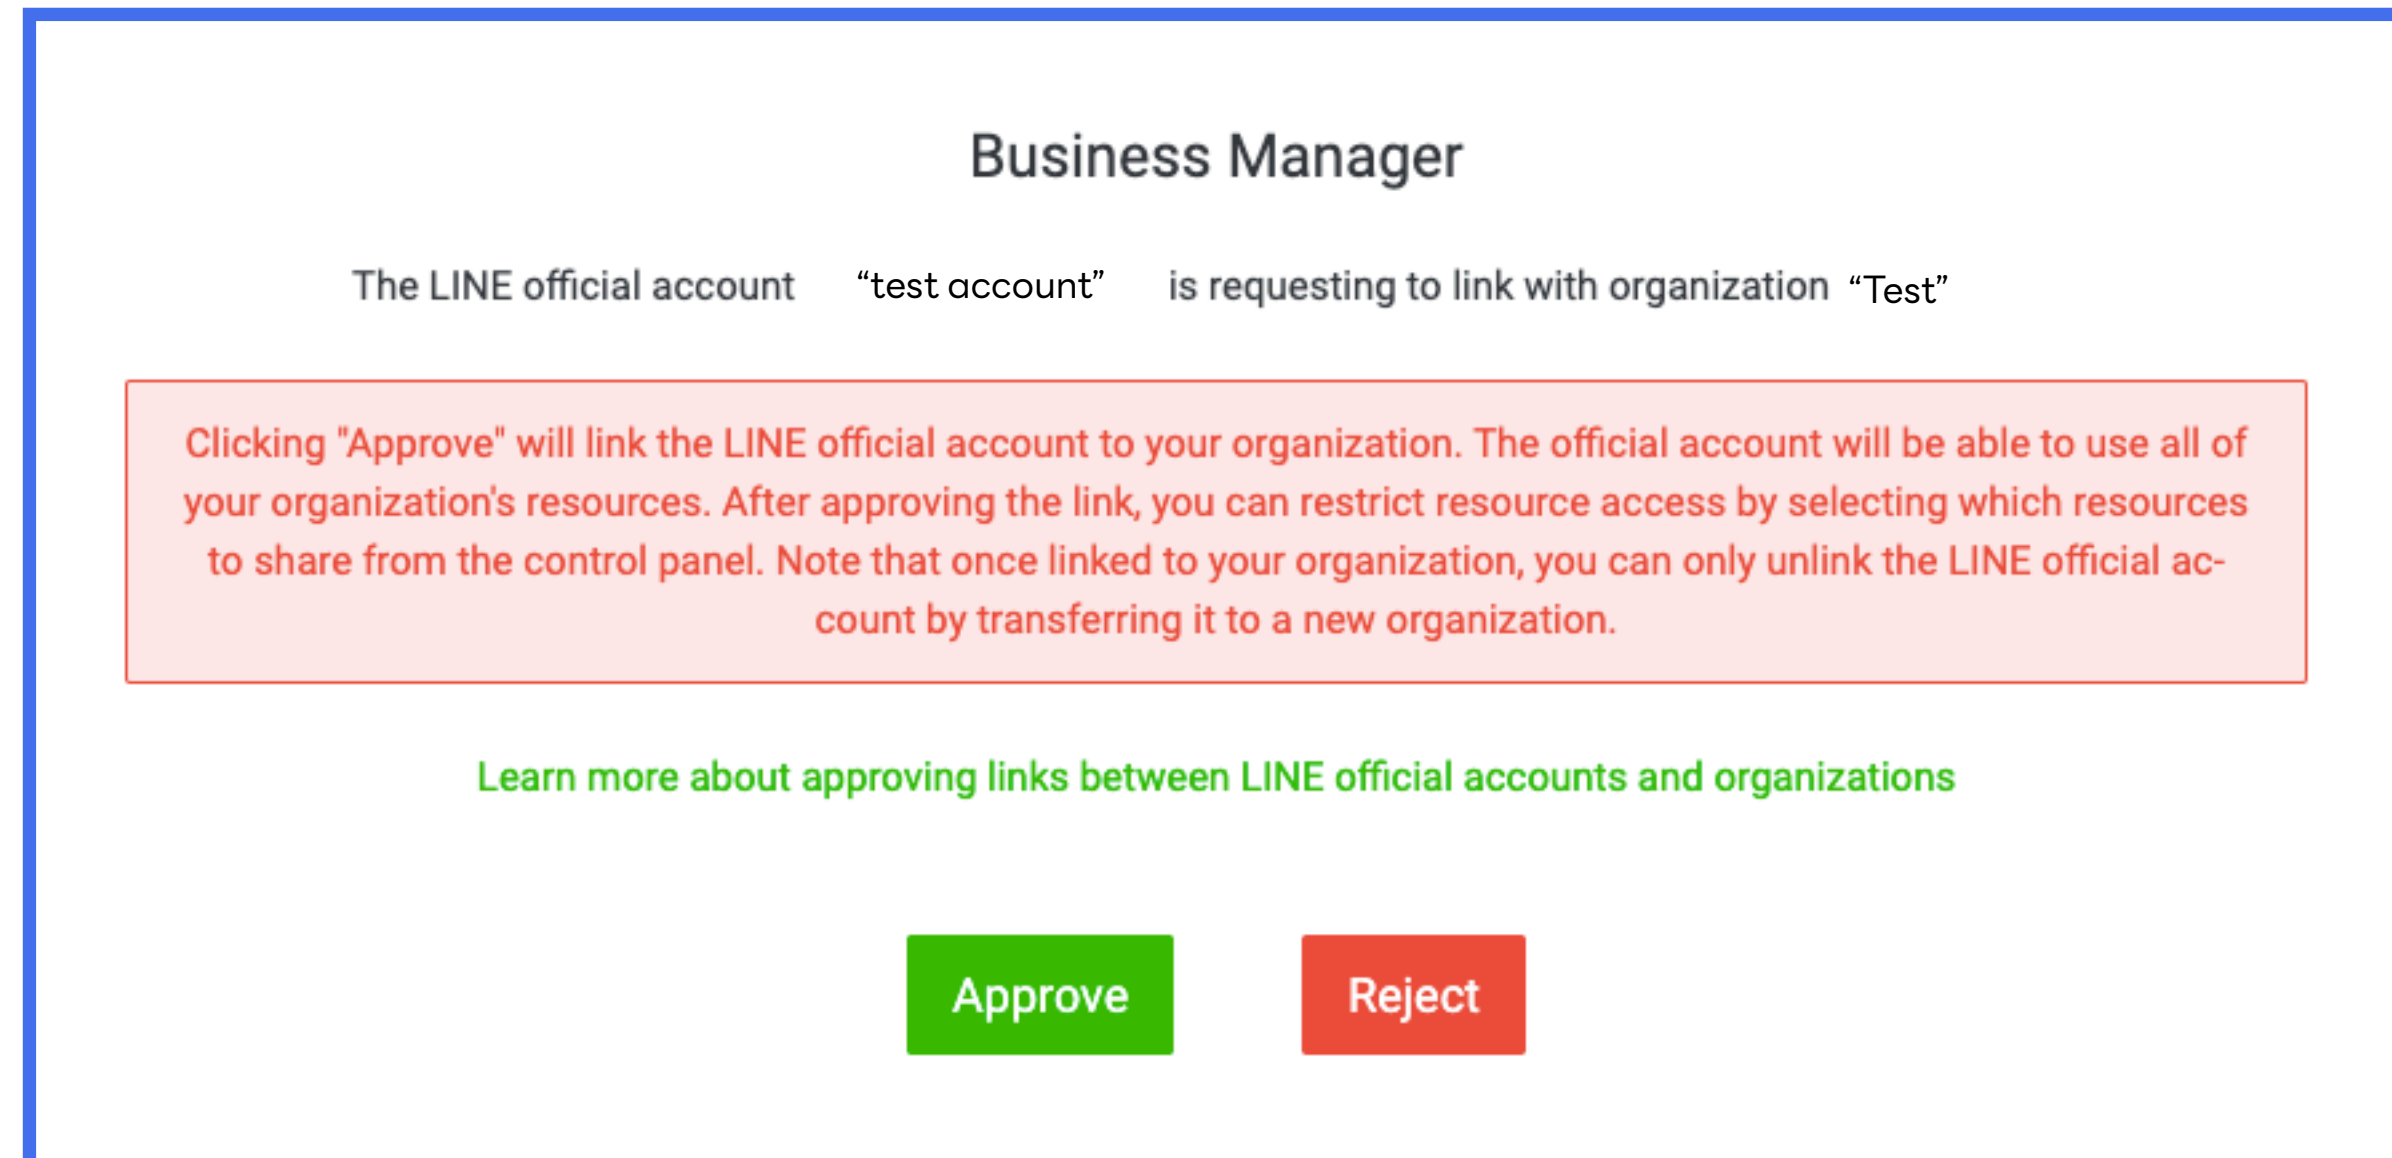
Business Manager

The LINE official account “test account” is requesting to link with organization “Test”

Clicking "Approve" will link the LINE official account to your organization. The official account will be able to use all of your organization's resources. After approving the link, you can restrict resource access by selecting which resources to share from the control panel. Note that once linked to your organization, you can only unlink the LINE official account by transferring it to a new organization.

Learn more about approving links between LINE official accounts and organizations

Approve

Reject